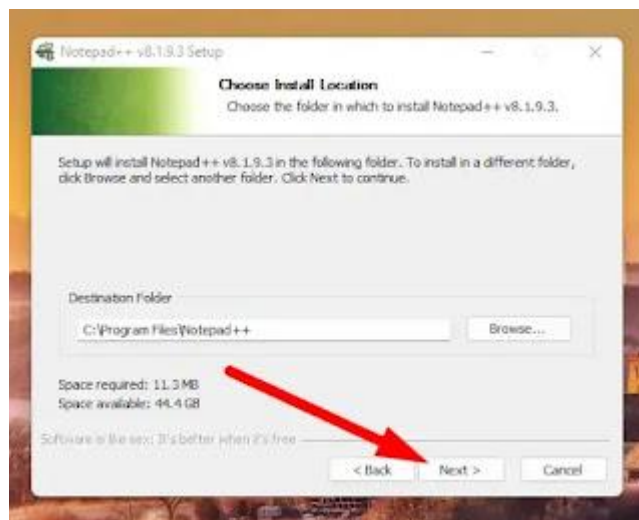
Notepad++ v8.1.9.3 Setup

Choose Install Location
Choose the folder in which to install Notepad++ v8.1.9.3.

Setup will install Notepad++ v8.1.9.3 in the following folder. To install in a different folder, click Browse and select another folder. Click Next to continue.

Destination Folder
C:\Program Files\Notepad++
Browse...

Space required: 11.3 MB
Space available: 44.4 GB

Software is like sex: It's better when it's free

< Back
Next >
Cancel